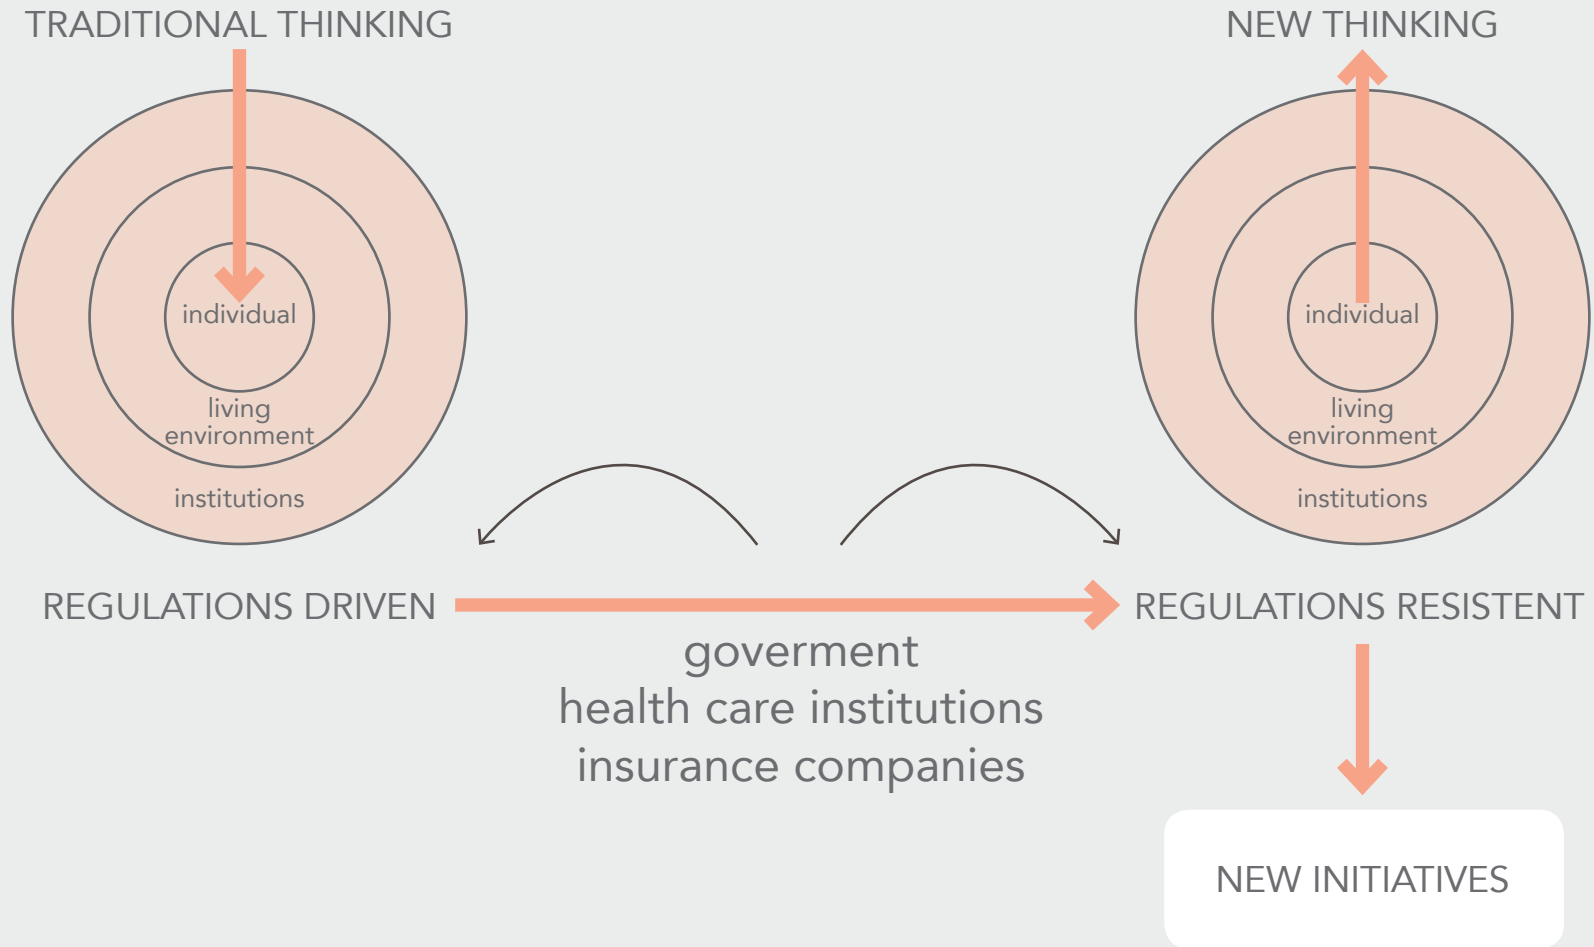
TRADITIONAL THINKING

NEW THINKING

individual

living environment

institutions

individual

living environment

institutions

REGULATIONS DRIVEN

REGULATIONS RESISTENT

goverment
health care institutions
insurance companies

NEW INITIATIVES